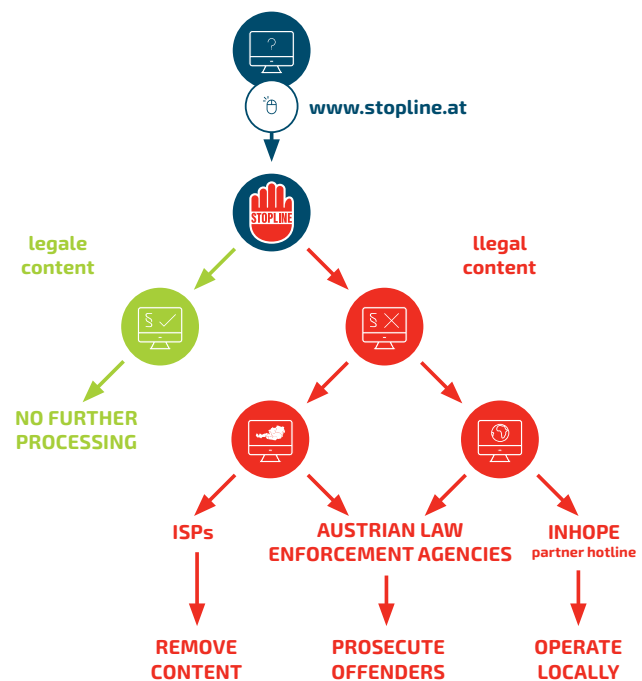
?

www.stopline.at

STOPLINE

legale content

llegal content

§

§

NO FURTHER PROCESSING

ISPs

AUSTRIAN LAW ENFORCEMENT AGENCIES

INHOPE partner hotline

REMOVE CONTENT

PROSECUTE OFFENDERS

OPERATE LOCALLY